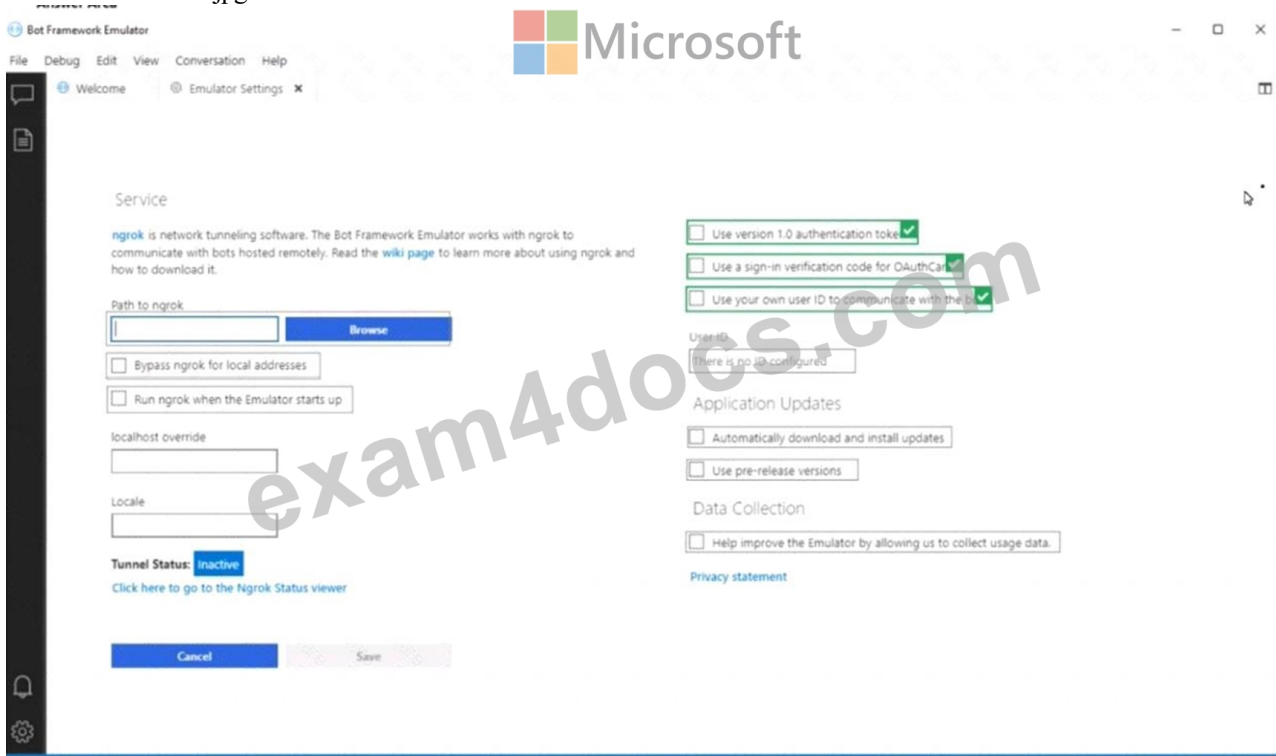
Answer Area

Bot Framework Emulator

Microsoft

File Debug Edit View Conversation Help

Welcome Emulator Settings ×

Service

ngrok is network tunneling software. The Bot Framework Emulator works with ngrok to communicate with bots hosted remotely. Read the wiki page to learn more about using ngrok and how to download it.

Path to ngrok

Browse

Bypass ngrok for local addresses

Run ngrok when the Emulator starts up

localhost override

Locale

Tunnel Status: Inactive

Click here to go to the Ngrok Status viewer

Cancel Save

Use version 1.0 authentication toke

Use a sign-in verification code for OAuthCar

Use your own user ID to communicate with the b

User ID

There is no ID configured

Application Updates

Automatically download and install updates

Use pre-release versions

Data Collection

Help improve the Emulator by allowing us to collect usage data.

Privacy statement

exam4docs.com